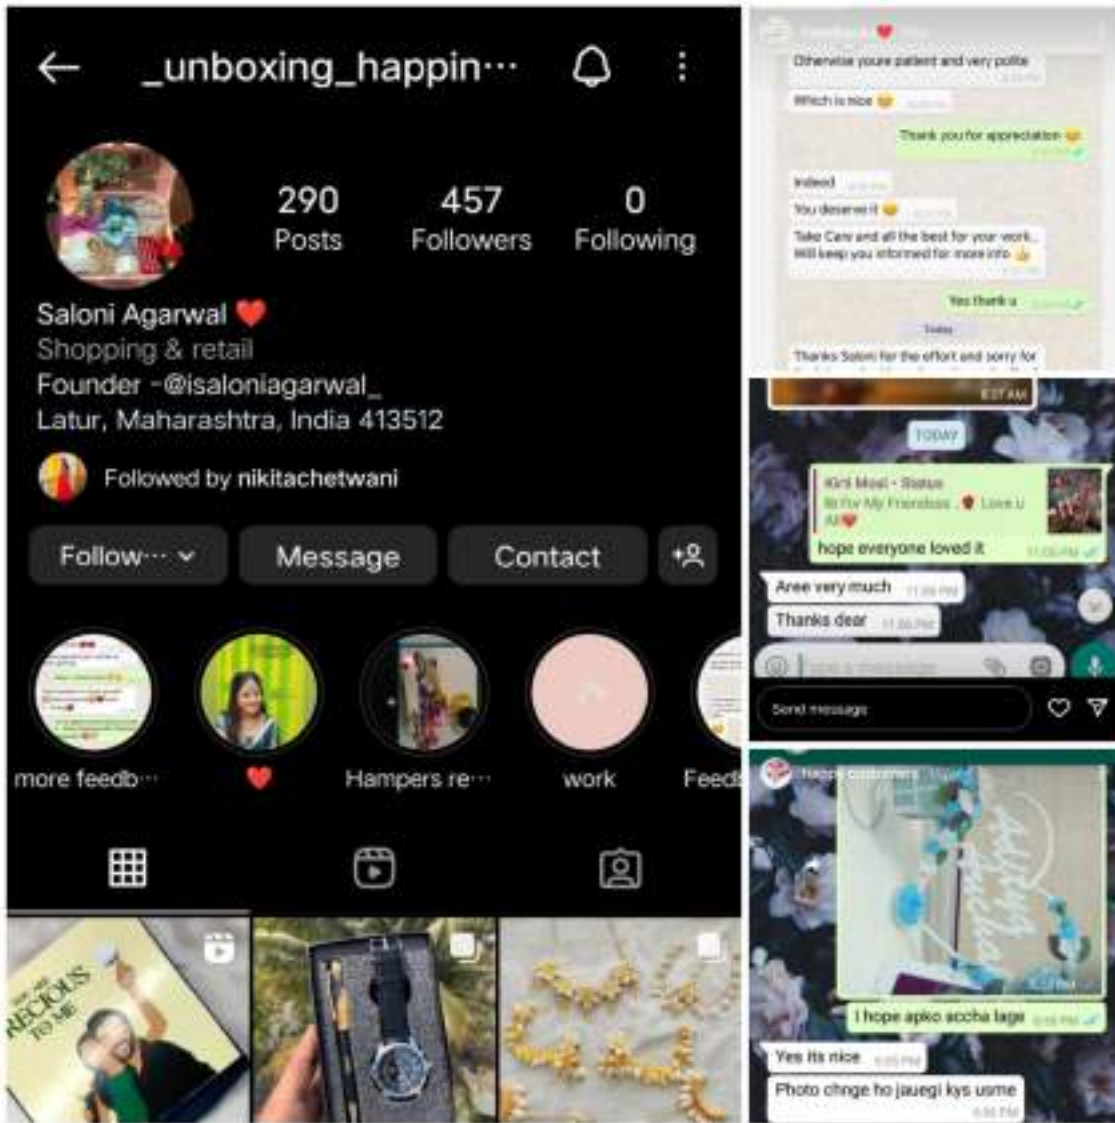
_unboxing_happin···

290 Posts
457 Followers
0 Following

Saloni Agarwal ❤️
Shopping & retail
Founder -@isaloniagarwal_
Latur, Maharashtra, India 413512

Followed by nikitachetwani

Follow···
Message
Contact

more feedb···
❤️
Hampers re···
work
Feed

PRECIOUS TO ME

Otherwise youre patient and very polite
Which is nice
Thank you for appreciation
Indeed
You deserve it
Take Care and all the best for your work.. Will keep you informed for more info
Yes thank u
Today
Thanks Saloni for the effort and sorry for

TODAY
Kirti Modi • Status
hope everyone loved it
Aree very much
Thanks dear
Send message

happy customers
I hope apko accha laga
Yes its nice
Photo chnge ho jauegi kya usme